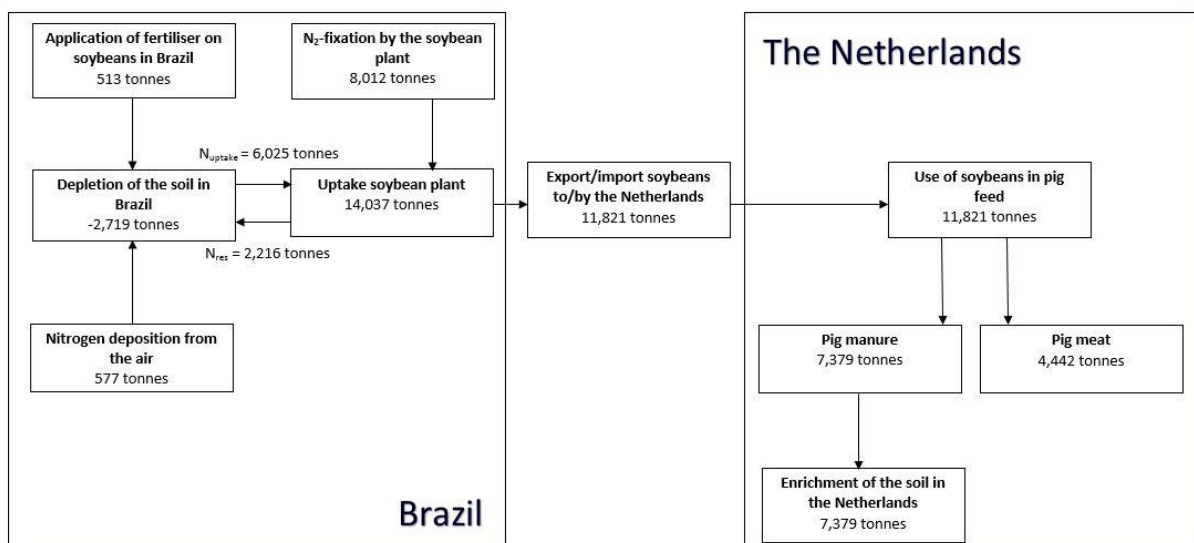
Application of fertiliser on soybeans in Brazil
513 tonnes

$N_2$-fixation by the soybean plant
8,012 tonnes

The Netherlands

$N_{uptake}$ = 6,025 tonnes

Depletion of the soil in Brazil
-2,719 tonnes

Uptake soybean plant
14,037 tonnes

$N_{res}$ = 2,216 tonnes

Export/import soybeans to/by the Netherlands
11,821 tonnes

Use of soybeans in pig feed
11,821 tonnes

Nitrogen deposition from the air
577 tonnes

Pig manure
7,379 tonnes

Pig meat
4,442 tonnes

Enrichment of the soil in the Netherlands
7,379 tonnes

Brazil